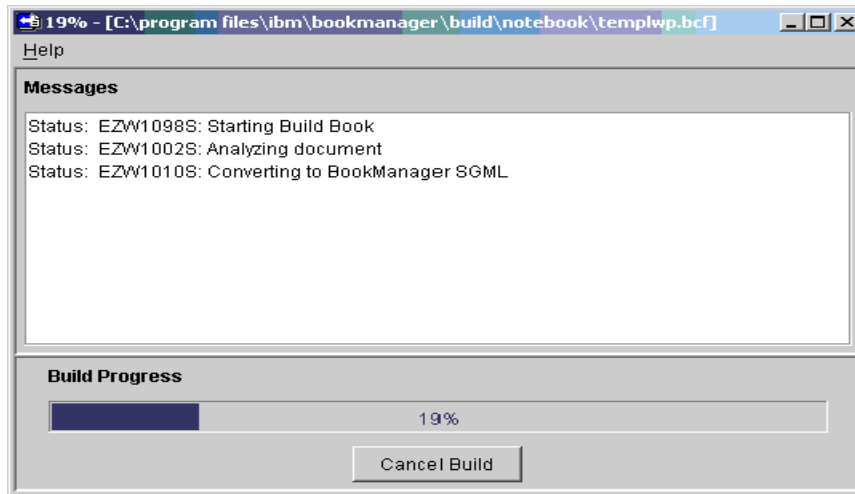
19% - [C:\program files\ibm\bookmanager\build\notebook\templwp.bcf]

Help

Messages

Status: EZW1098S: Starting Build Book
Status: EZW1002S: Analyzing document
Status: EZW1010S: Converting to BookManager SGML

Build Progress

19%

Cancel Build